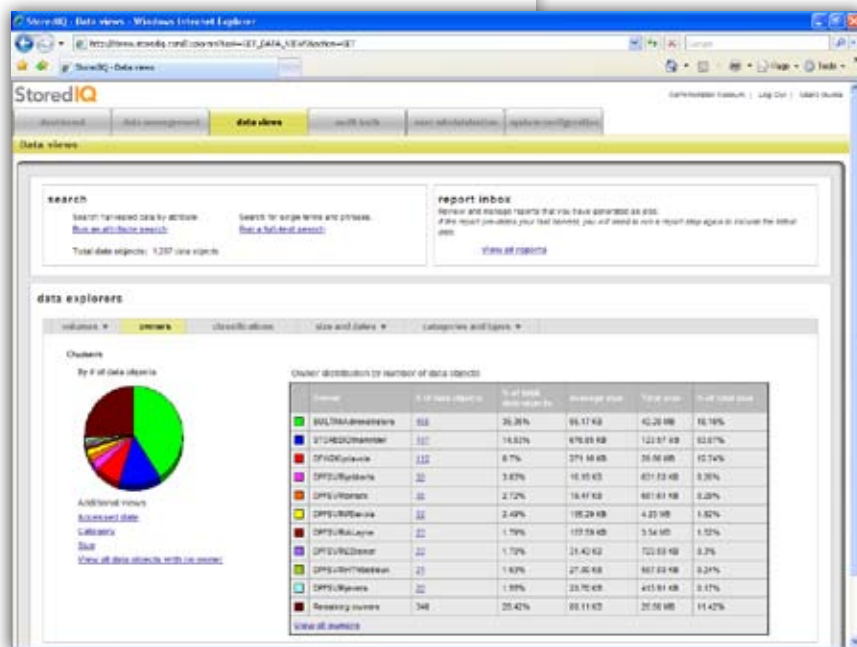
StoredIQ - Data views - Windows Internet Explorer

http://www.storediq.com/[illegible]

StoredIQ - Data views

StoredIQ

administration location | Log Out | User's Guide

dashboard | data management | data views | audit tools | user administration | system configuration

Data views

search

Search harvested data by attribute.
Run an attribute search

Search for single terms and phrases.
Run a full-text search

Total data objects: 1,237 data objects

report inbox

Review and manage reports that you have generated as jobs.
If the report pre-dates your last harvest, you will need to run a report step again to include the latest data.

View all reports

data explorers

volumes ▼ | owners | classifications | size and dates ▼ | categories and types ▼

Owners

By # of data objects

Owner distribution by number of data objects

| Owner | # of data objects | % of total data objects | Average size | Total size | % of total size |
|---|---|---|---|---|---|
| BUILTIN\Administrators | 455 | 36.36% | 95.17 KB | 42.28 MB | 16.16% |
| STOREDIQ\Matt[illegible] | 187 | 14.93% | 676.65 KB | 123.57 MB | 53.67% |
| DFW\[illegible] | 112 | 8.7% | 370.16 KB | 35.56 MB | 10.74% |
| DFWSUP\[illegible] | 50 | 3.93% | 16.10 KB | 821.53 KB | 0.35% |
| DFWSUP\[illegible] | 35 | 2.72% | 18.47 KB | 661.61 KB | 0.28% |
| DFWSUP\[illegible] | 32 | 2.49% | 135.29 KB | 4.23 MB | 1.82% |
| DFWSUP\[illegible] | 23 | 1.79% | 155.59 KB | 3.54 MB | 1.52% |
| DFWSUP\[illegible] | 22 | 1.72% | 33.42 KB | 722.93 KB | 0.3% |
| DFWSUP\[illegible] | 21 | 1.63% | 27.55 KB | 557.53 KB | 0.24% |
| DFWSUP\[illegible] | 20 | 1.55% | 20.75 KB | 415.51 KB | 0.17% |
| Remaining owners | 348 | 26.42% | 80.11 KB | 26.58 MB | 11.42% |

View all owners

Additional views
Accessed date
Category
Size
View all data objects with no owner